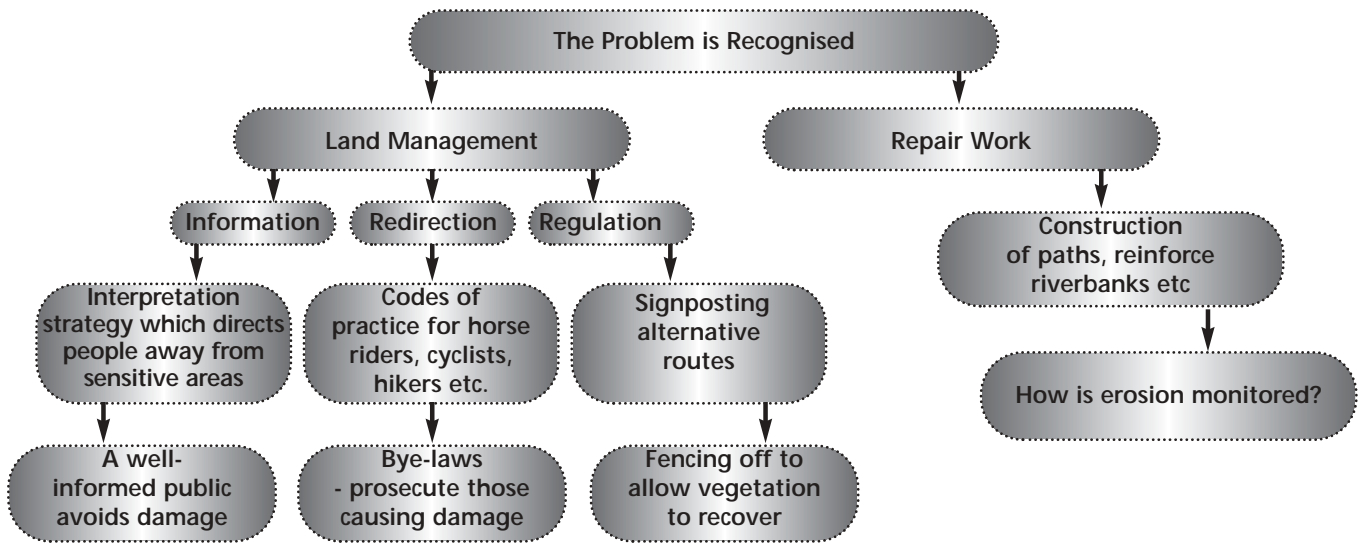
The Problem is Recognised

Land Management

Repair Work

Information

Redirection

Regulation

Interpretation strategy which directs people away from sensitive areas

Codes of practice for horse riders, cyclists, hikers etc.

Signposting alternative routes

A well-informed public avoids damage

Bye-laws - prosecute those causing damage

Fencing off to allow vegetation to recover

Construction of paths, reinforce riverbanks etc

How is erosion monitored?